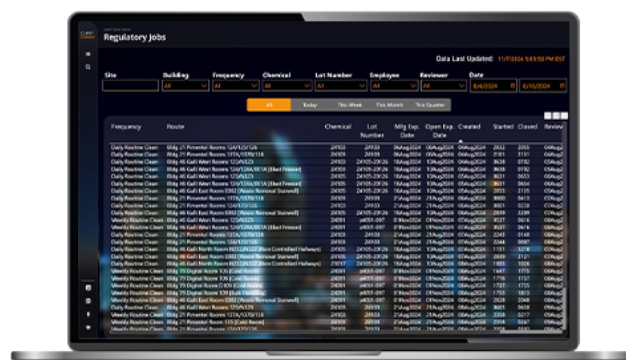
Regulatory Jobs

Data Last Updated: 11/7/2024 5:53:50 PM EST

Site

Building
All

Frequency
All

Chemical
All

Lot Number
All

Employee
All

Reviewer
All

Date
6/4/2024
6/10/2024

All
Today
This Week
This Month
This Quarter

| Frequency | Route | Chemical | Lot Number | Mfg Exp. Date | Open Exp. Date | Created | Started | Closed | Review |
|---|---|---|---|---|---|---|---|---|---|
| Daily Routine Clean | Bldg 21 Perventel Rooms 124/125/126 | 24103 | 24103 | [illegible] | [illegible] | 06Aug2024 | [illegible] | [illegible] | 05Aug |
| Daily Routine Clean | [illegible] | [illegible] | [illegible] | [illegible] | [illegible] | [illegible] | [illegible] | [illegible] | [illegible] |